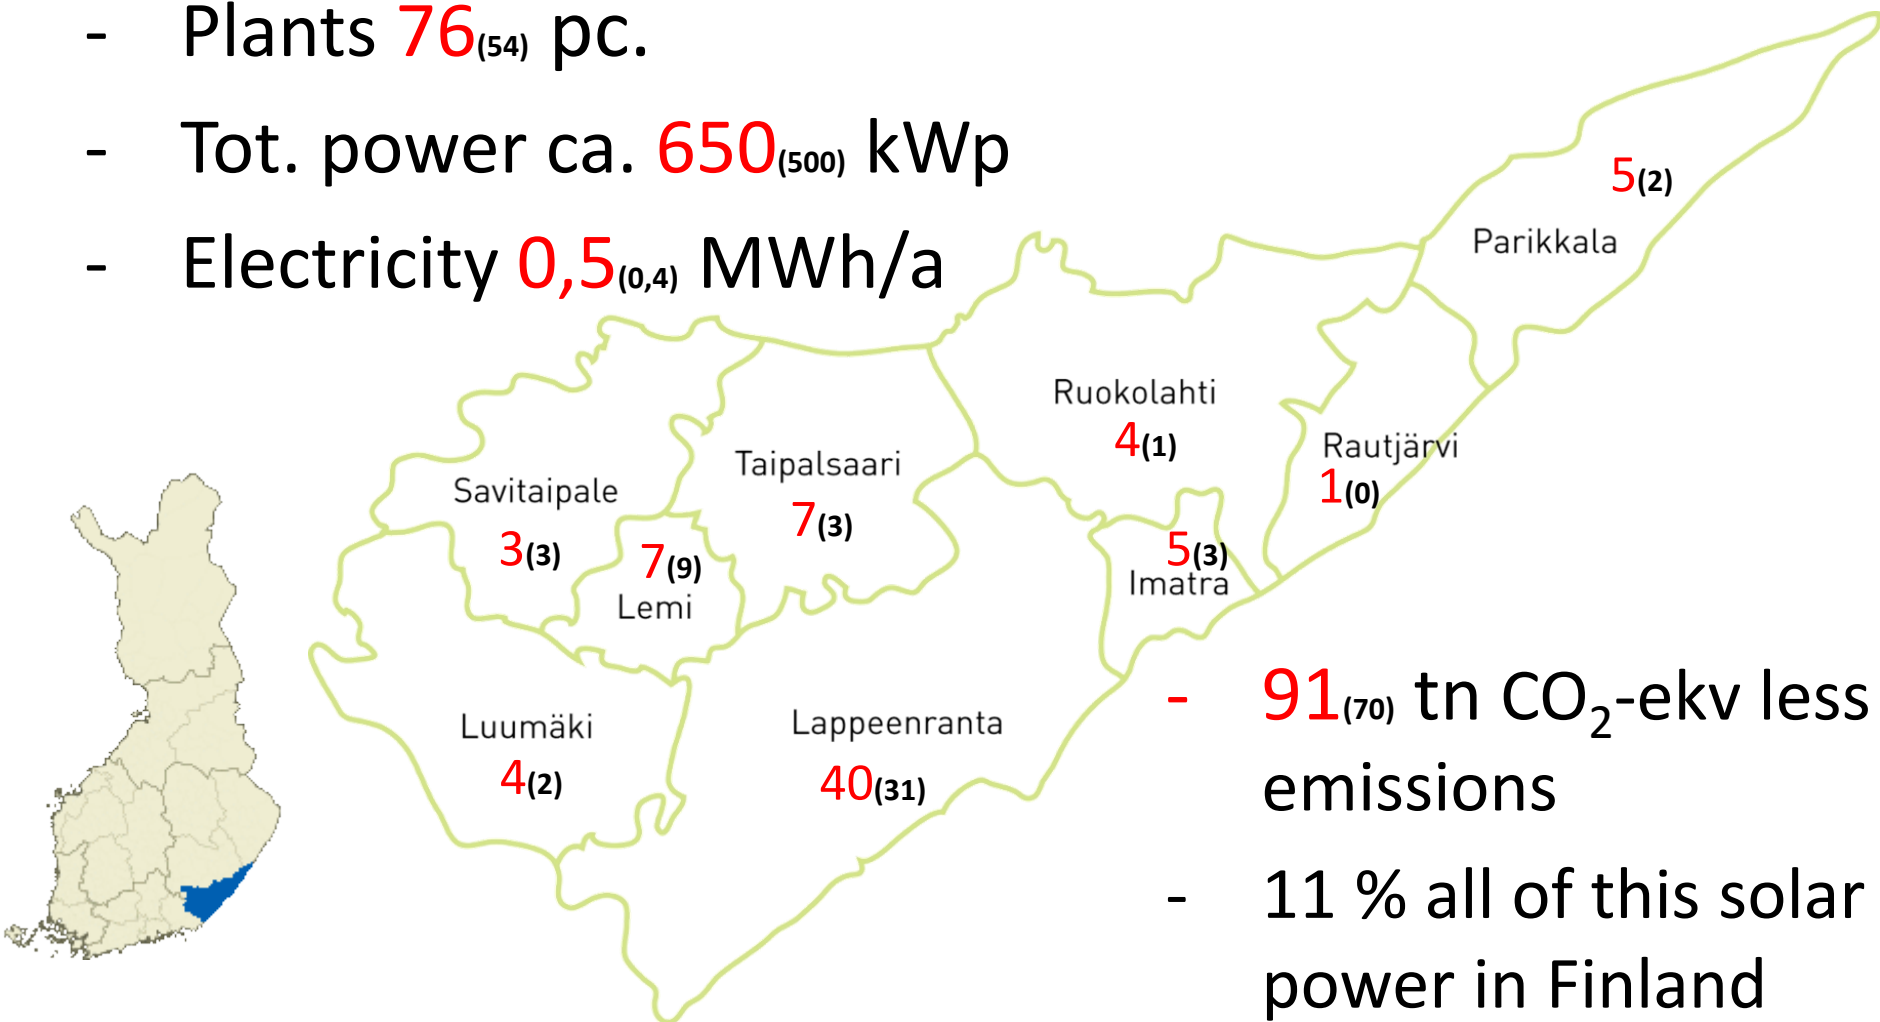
- Plants 76(54) pc.
- Tot. power ca. 650(500) kWp
- Electricity 0,5(0,4) MWh/a

5(2)
Parikkala

Ruokolahti
4(1)

Rautjärvi
1(0)

Savitaipale
3(3)

Taipalsaari
7(3)

7(9)
Lemi

5(3)
Imatra

Luumäki
4(2)

Lappeenranta
40(31)

- 91(70) tn $CO_2$-ekv less emissions
- 11 % all of this solar power in Finland